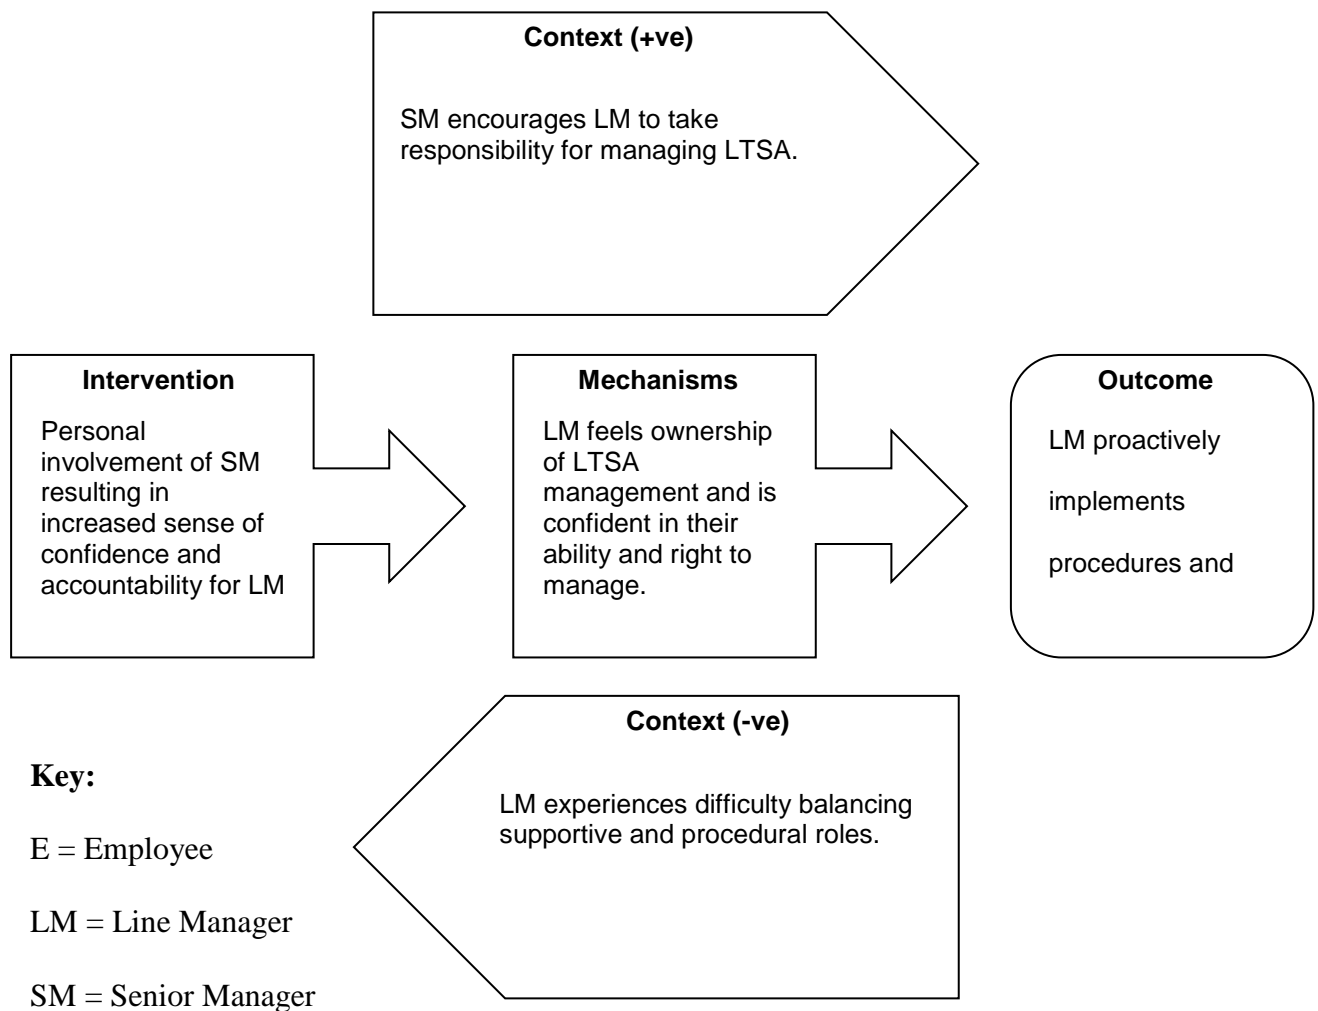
Context (+ve)

SM encourages LM to take responsibility for managing LTSA.

Intervention

Personal involvement of SM resulting in increased sense of confidence and accountability for LM

Mechanisms

LM feels ownership of LTSA management and is confident in their ability and right to manage.

Outcome

LM proactively

implements

procedures and

Context (-ve)

LM experiences difficulty balancing supportive and procedural roles.

Key:

E = Employee

LM = Line Manager

SM = Senior Manager